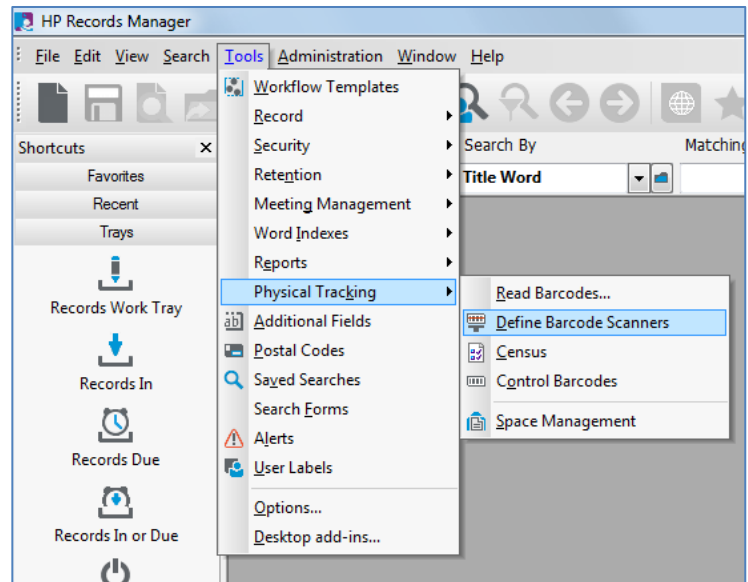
HP Records Manager

File Edit View Search Tools Administration Window Help

Shortcuts ×
Favorites
Recent
Trays
Records Work Tray
Records In
Records Due
Records In or Due

Workflow Templates
Record
Security
Retention
Meeting Management
Word Indexes
Reports
Physical Tracking
Additional Fields
Postal Codes
Saved Searches
Search Forms
Alerts
User Labels
Options...
Desktop add-ins...

Read Barcodes...
Define Barcode Scanners
Census
Control Barcodes
Space Management

Search By
Title Word
Matching